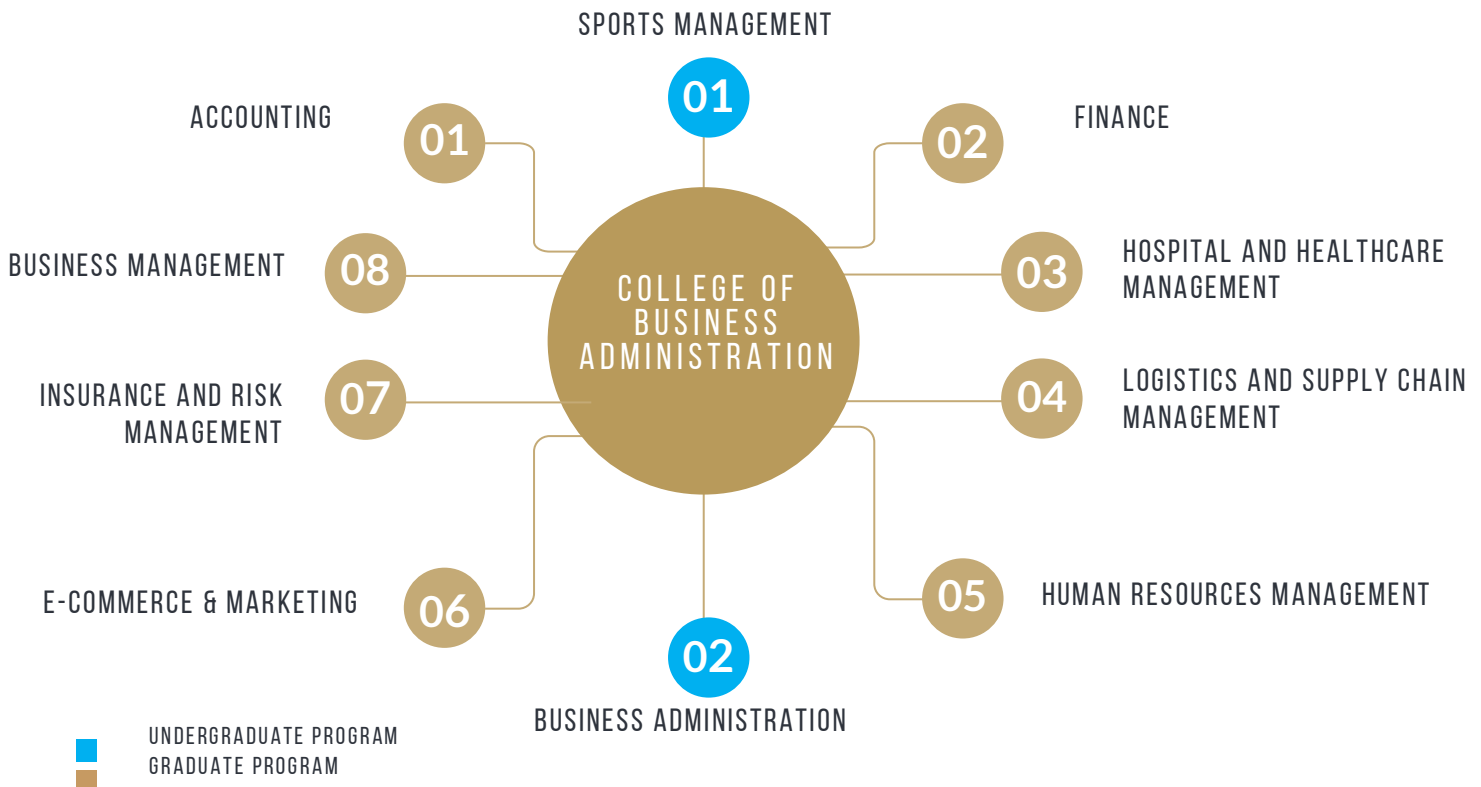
SPORTS MANAGEMENT

01

ACCOUNTING

01

02

FINANCE

BUSINESS MANAGEMENT

08

COLLEGE OF BUSINESS ADMINISTRATION

03

HOSPITAL AND HEALTHCARE MANAGEMENT

INSURANCE AND RISK MANAGEMENT

07

04

LOGISTICS AND SUPPLY CHAIN MANAGEMENT

E-COMMERCE & MARKETING

06

05

HUMAN RESOURCES MANAGEMENT

02

BUSINESS ADMINISTRATION

UNDERGRADUATE PROGRAM
GRADUATE PROGRAM